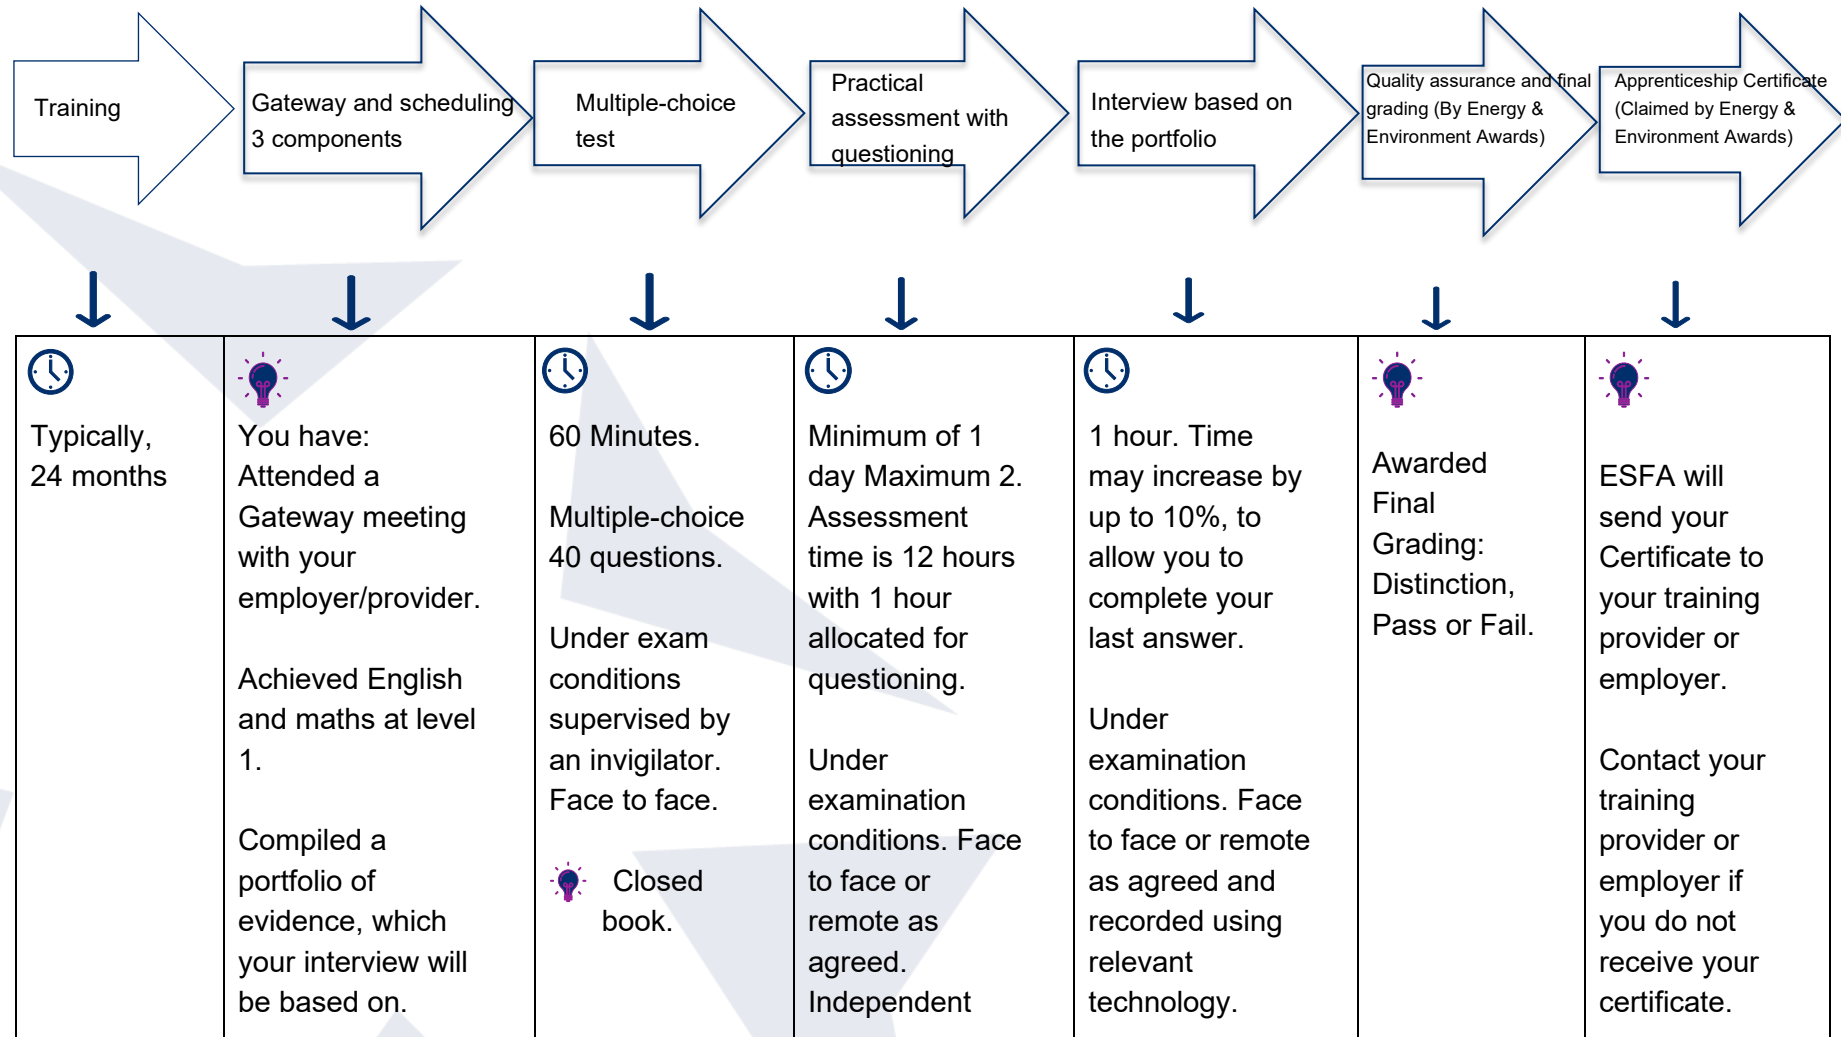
Training

Gateway and scheduling 3 components

Multiple-choice test

Practical assessment with questioning

Interview based on the portfolio

Quality assurance and final grading (By Energy & Environment Awards)

Apprenticeship Certificate (Claimed by Energy & Environment Awards)

| | | | | | | |
|---|---|---|---|---|---|---|
| Typically, 24 months | You have: Attended a Gateway meeting with your employer/provider.<br><br>Achieved English and maths at level 1.<br><br>Compiled a portfolio of evidence, which your interview will be based on. | 60 Minutes.<br><br>Multiple-choice 40 questions.<br><br>Under exam conditions supervised by an invigilator. Face to face.<br><br>Closed book. | Minimum of 1 day Maximum 2. Assessment time is 12 hours with 1 hour allocated for questioning.<br><br>Under examination conditions. Face to face or remote as agreed. Independent | 1 hour. Time may increase by up to 10%, to allow you to complete your last answer.<br><br>Under examination conditions. Face to face or remote as agreed and recorded using relevant technology. | Awarded Final Grading: Distinction, Pass or Fail. | ESFA will send your Certificate to your training provider or employer.<br><br>Contact your training provider or employer if you do not receive your certificate. |